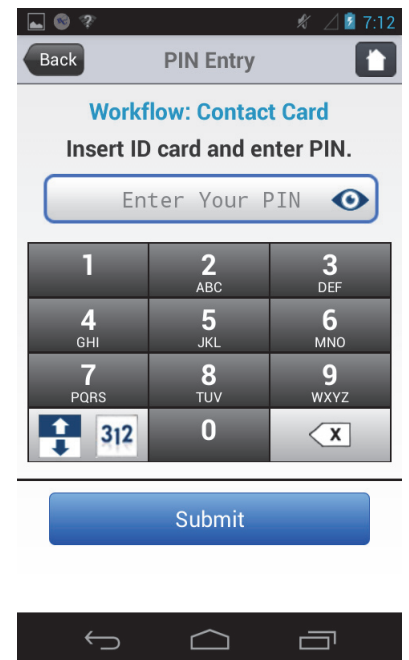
7:12

Back

PIN Entry

Workflow: Contact Card

Insert ID card and enter PIN.

Enter Your PIN

| 1 | 2 ABC | 3 DEF |
|---|---|---|
| 4 GHI | 5 JKL | 6 MNO |
| 7 PQRS | 8 TUV | 9 WXYZ |
| 312 | 0 | X |

Submit